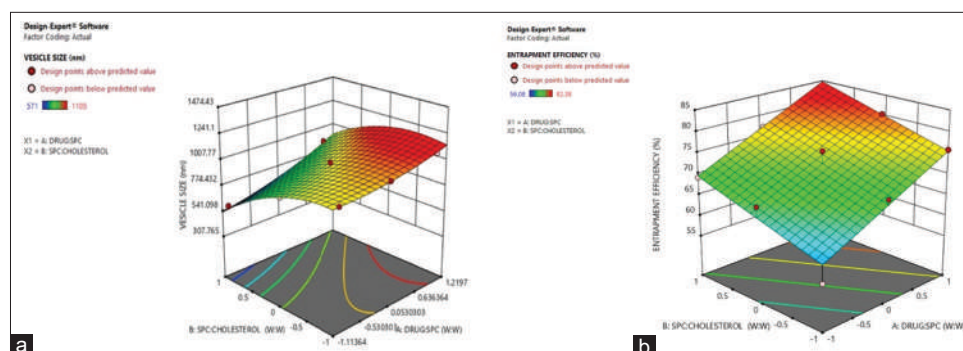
Design-Expert® Software
Factor Coding: Actual

VESICLE SIZE (nm)
Design points above predicted value
Design points below predicted value
371 1105

X1 = A: DRUG:SPC
X2 = B: SPC:CHOLESTEROL

1474.43
1241.1
1007.77
774.432
541.098
307.765
VESICLE SIZE (nm)

1
0.5
0
-0.5
-1
B: SPC:CHOLESTEROL (W:W)
-1.11364
-0.530303
0.0530303
0.636364
1.2197
A: DRUG:SPC (W:W)

a

Design-Expert® Software
Factor Coding: Actual

ENTRAPMENT EFFICIENCY (%)
Design points above predicted value
Design points below predicted value
56.08 82.39

X1 = A: DRUG:SPC
X2 = B: SPC:CHOLESTEROL

85
80
75
70
65
60
55
ENTRAPMENT EFFICIENCY (%)

1
0.5
0
-0.5
-1
B: SPC:CHOLESTEROL (W:W)
-1
-0.5
0
0.5
1
A: DRUG:SPC (W:W)

b